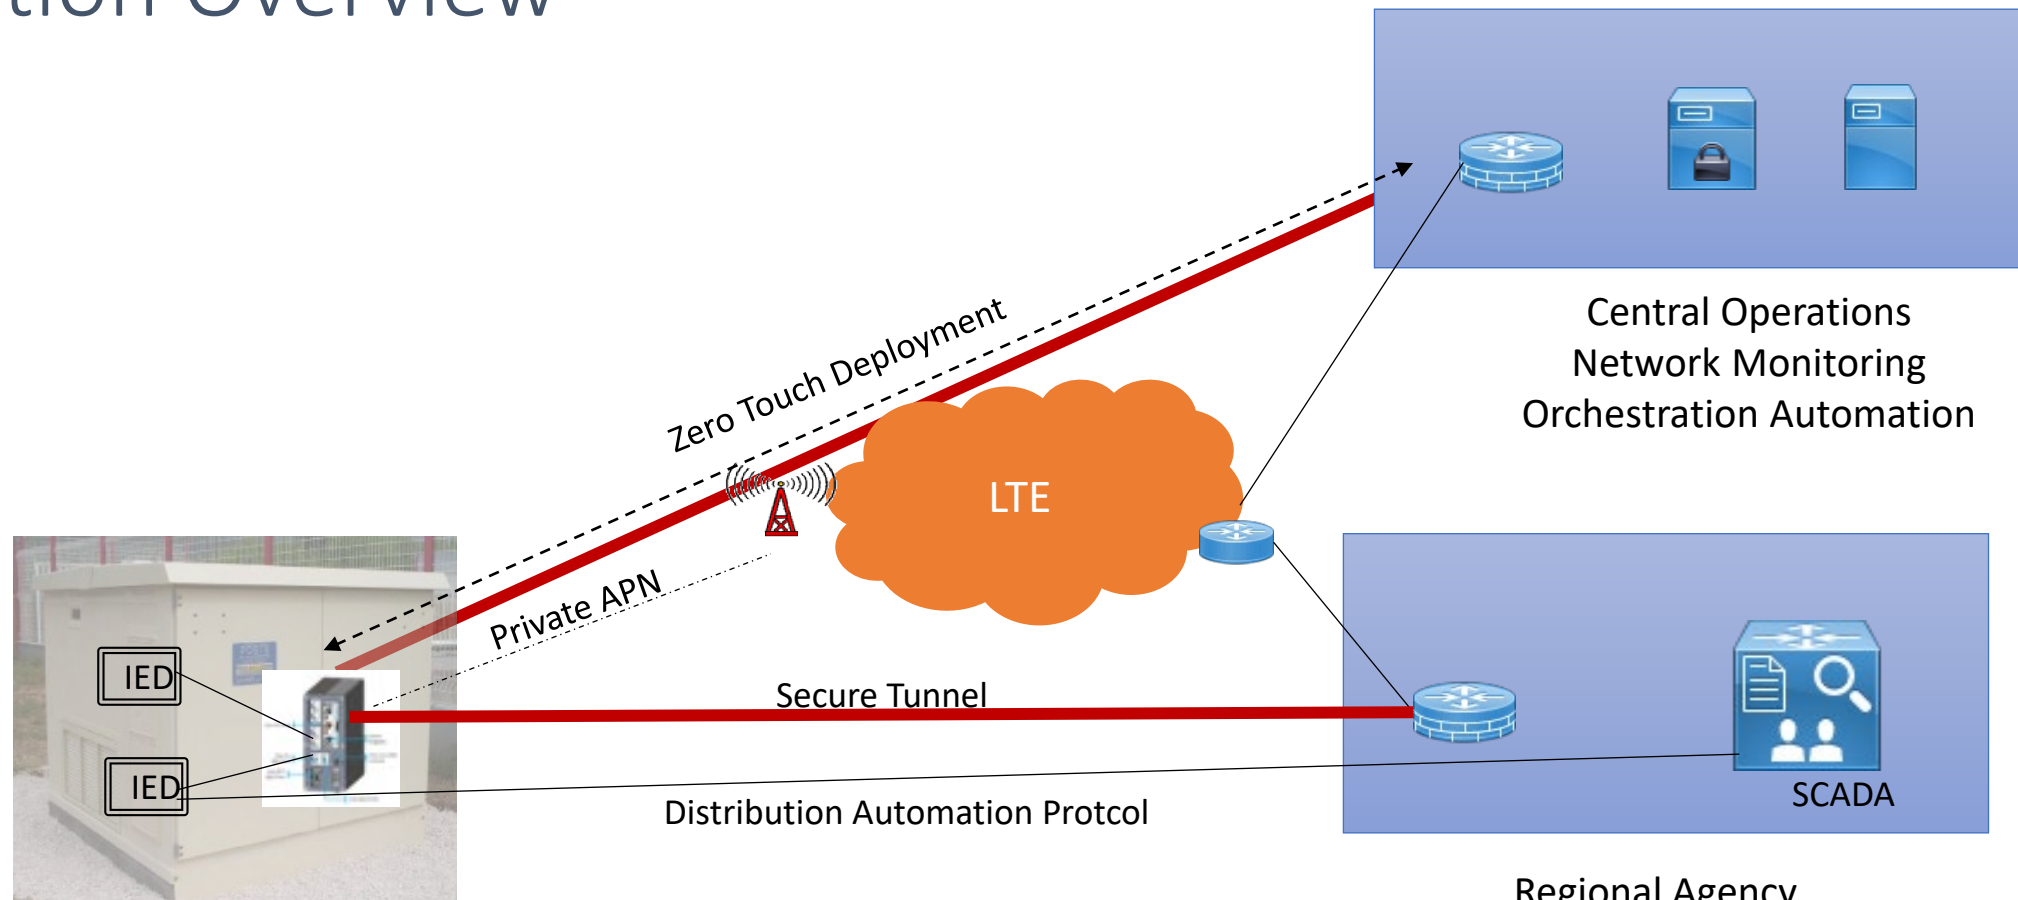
tion Overview

Central Operations
Network Monitoring
Orchestration Automation

Zero Touch Deployment

LTE

Private APN

IED

IED

Secure Tunnel

SCADA

Distribution Automation Protcol

Regional Agency